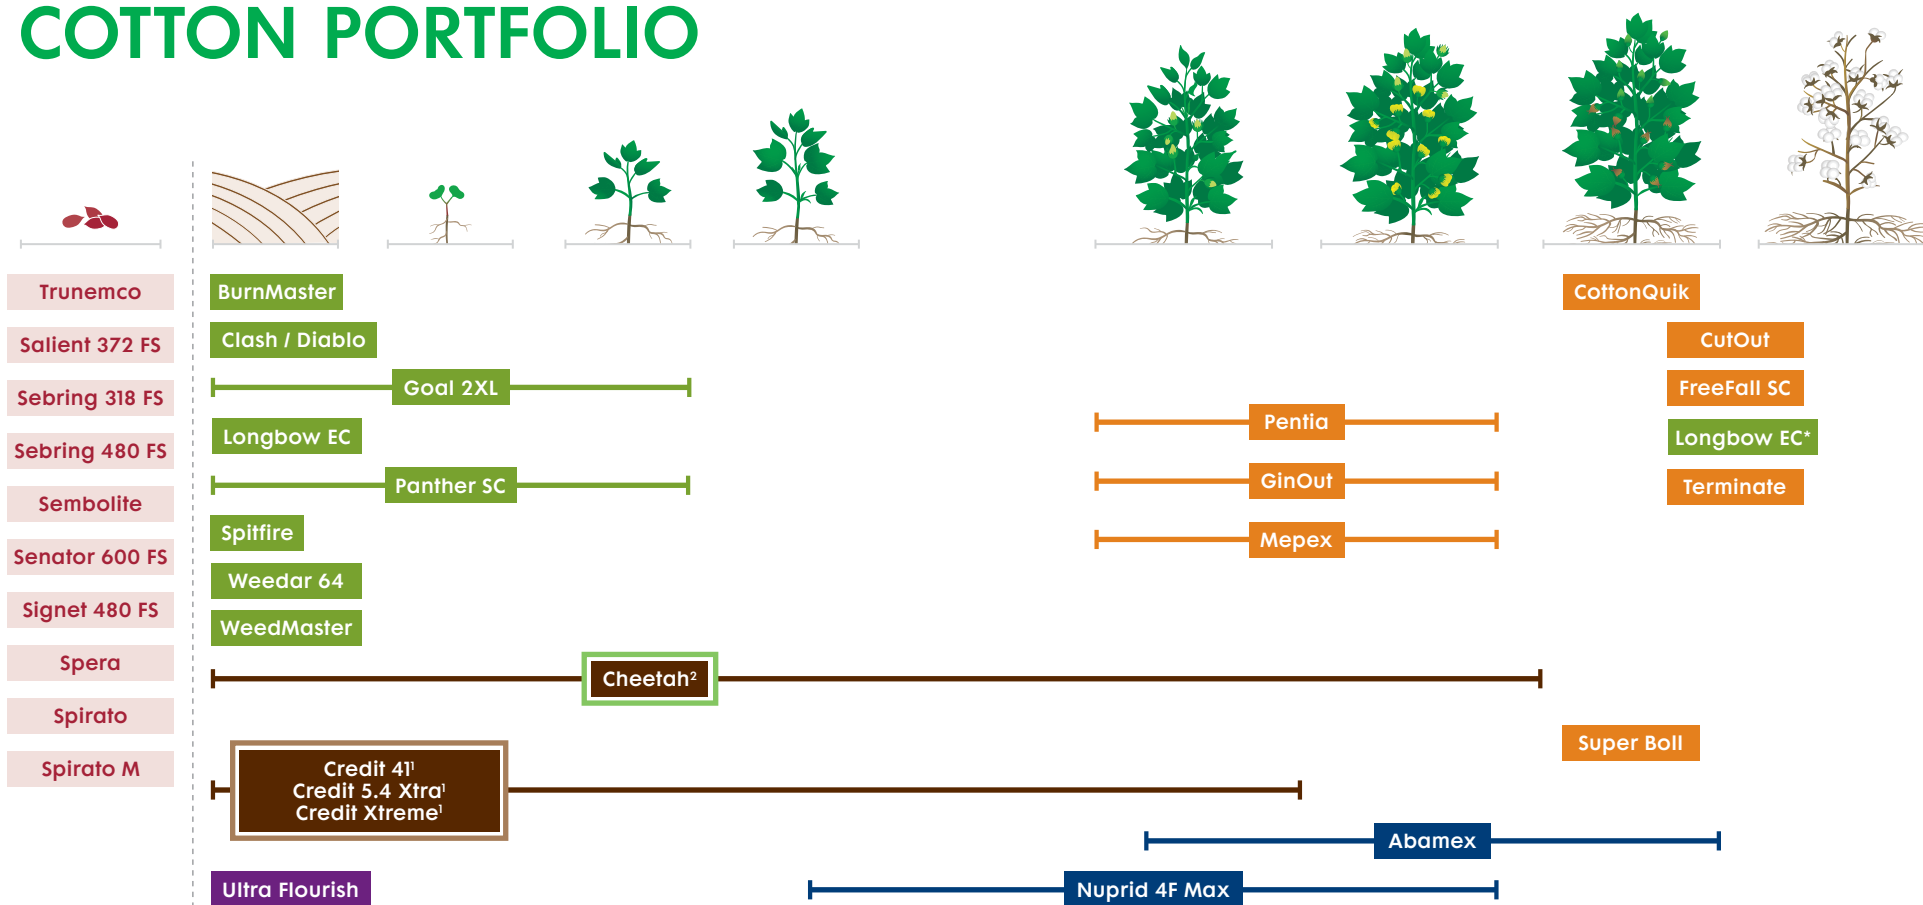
COTTON PORTFOLIO

Trunemco
Salient 372 FS
Sebring 318 FS
Sebring 480 FS
Sembolite
Senator 600 FS
Signet 480 FS
Spera
Spirato
Spirato M

BurnMaster
Clash / Diablo
Goal 2XL
Longbow EC
Panther SC
Spitfire
Weedar 64
WeedMaster

Pentia
GinOut
Mepex

CottonQuik
CutOut
FreeFall SC
Longbow EC*
Terminate

Cheetah$^2$

Super Boll

Credit 41$^1$
Credit 5.4 Xtra$^1$
Credit Xtreme$^1$

Abamex

Ultra Flourish

Nuprid 4F Max